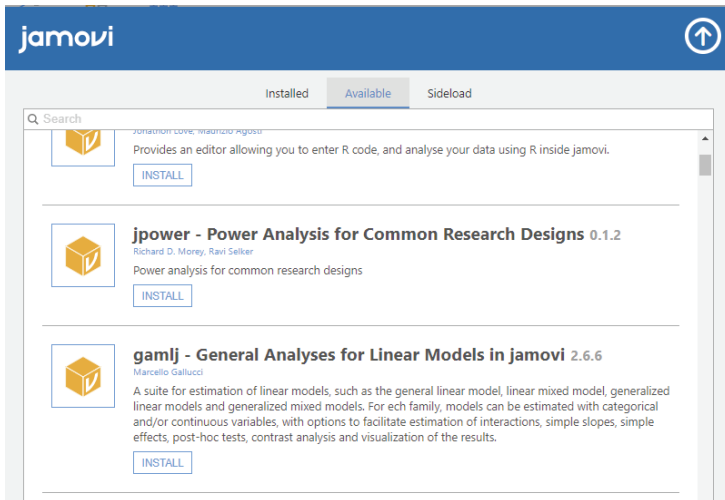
jamovi

Installed Available Sideload

Search

Jonathon Love, Maurizio Agosti

Provides an editor allowing you to enter R code, and analyse your data using R inside jamovi.

INSTALL

jpower - Power Analysis for Common Research Designs 0.1.2

Richard D. Morey, Ravi Selker

Power analysis for common research designs

INSTALL

gamlj - General Analyses for Linear Models in jamovi 2.6.6

Marcello Gallucci

A suite for estimation of linear models, such as the general linear model, linear mixed model, generalized linear models and generalized mixed models. For ech family, models can be estimated with categorical and/or continuous variables, with options to facilitate estimation of interactions, simple slopes, simple effects, post-hoc tests, contrast analysis and visualization of the results.

INSTALL